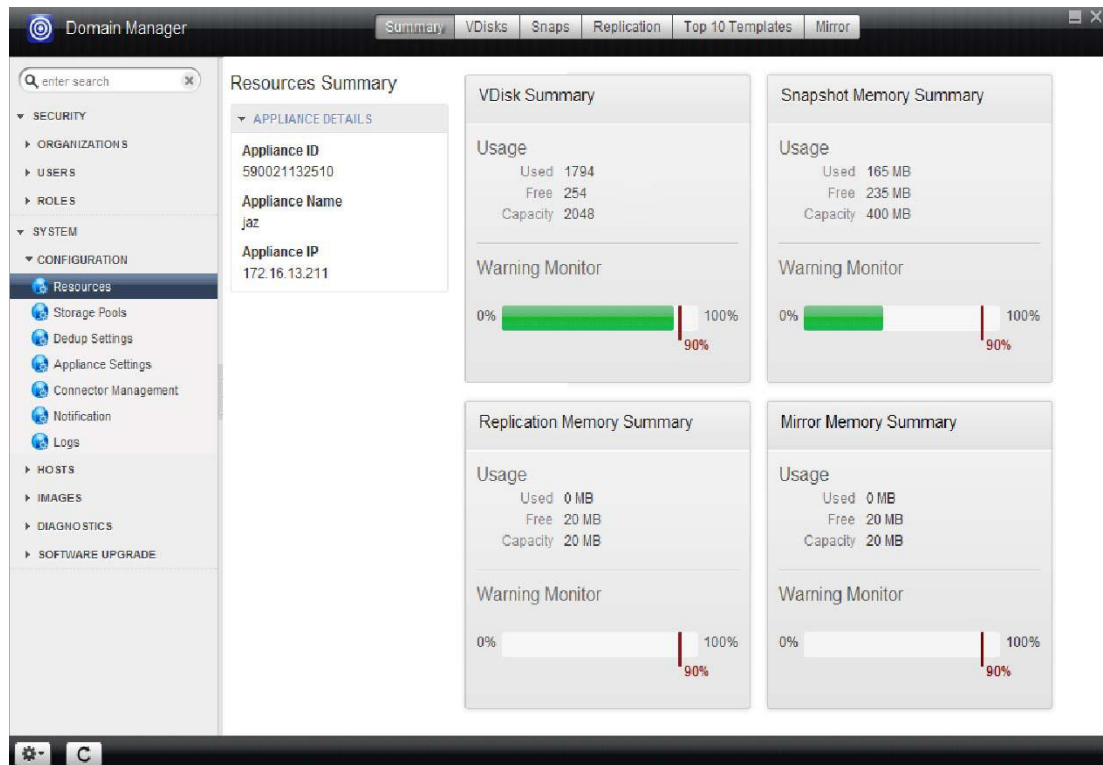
Domain Manager

Summary | VDisks | Snaps | Replication | Top 10 Templates | Mirror

enter search

▾ SECURITY
▸ ORGANIZATIONS
▸ USERS
▸ ROLES
▾ SYSTEM
▾ CONFIGURATION
Resources
Storage Pools
Dedup Settings
Appliance Settings
Connector Management
Notification
Logs
▸ HOSTS
▸ IMAGES
▸ DIAGNOSTICS
▸ SOFTWARE UPGRADE

Resources Summary

▾ APPLIANCE DETAILS

Appliance ID
590021132510

Appliance Name
jaz

Appliance IP
172.16.13.211

VDisk Summary

Usage
Used 1794
Free 254
Capacity 2048

Warning Monitor
0% 100%
90%

Snapshot Memory Summary

Usage
Used 165 MB
Free 235 MB
Capacity 400 MB

Warning Monitor
0% 100%
90%

Replication Memory Summary

Usage
Used 0 MB
Free 20 MB
Capacity 20 MB

Warning Monitor
0% 100%
90%

Mirror Memory Summary

Usage
Used 0 MB
Free 20 MB
Capacity 20 MB

Warning Monitor
0% 100%
90%

C